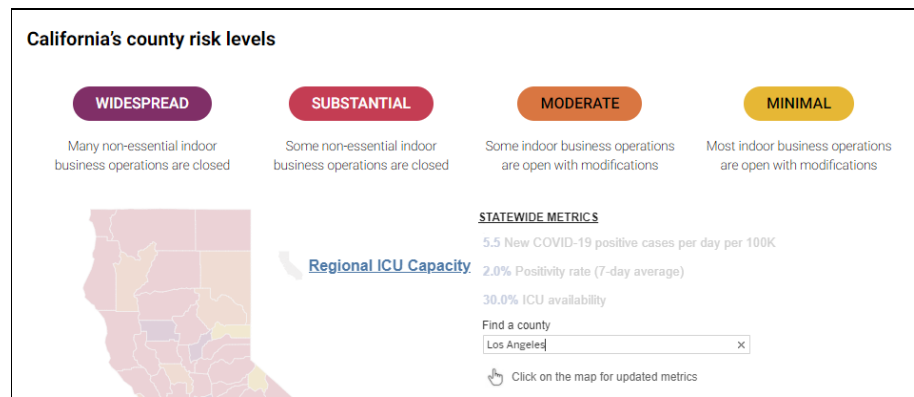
California's county risk levels

WIDESPREAD

Many non-essential indoor business operations are closed

SUBSTANTIAL

Some non-essential indoor business operations are closed

MODERATE

Some indoor business operations are open with modifications

MINIMAL

Most indoor business operations are open with modifications

Regional ICU Capacity

STATEWIDE METRICS

5.5 New COVID-19 positive cases per day per 100K

2.0% Positivity rate (7-day average)

30.0% ICU availability

Find a county

Los Angeles

×

Click on the map for updated metrics